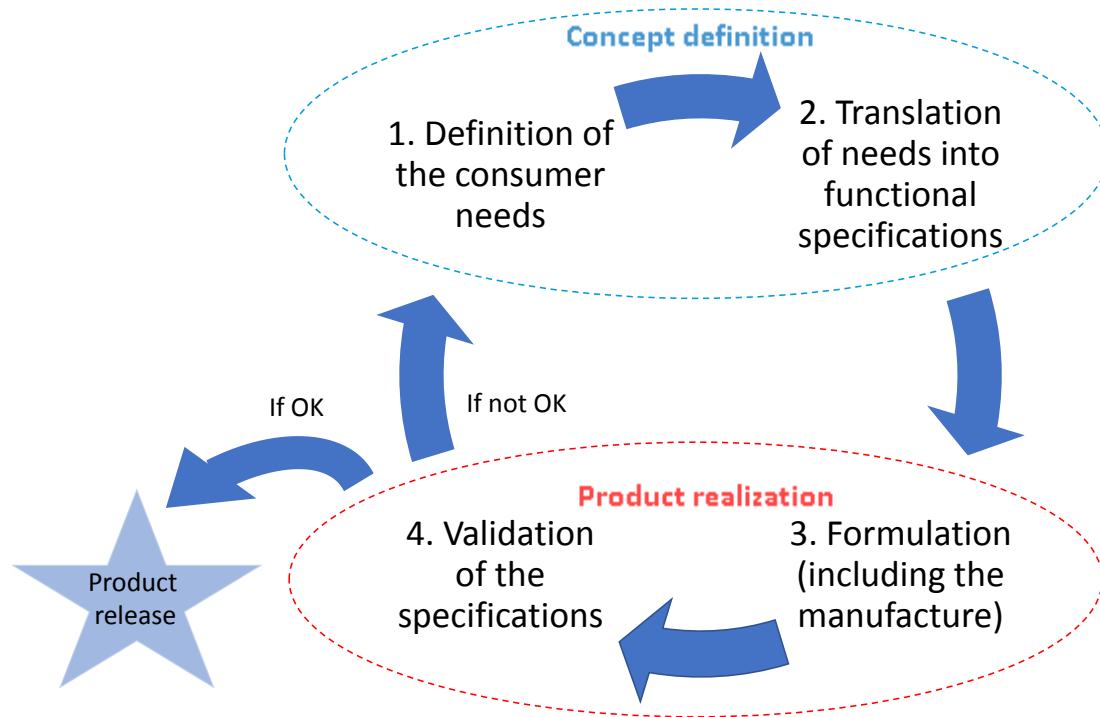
Concept definition

1. Definition of the consumer needs

2. Translation of needs into functional specifications

If OK

If not OK

Product realization

4. Validation of the specifications

3. Formulation (including the manufacture)

Product release